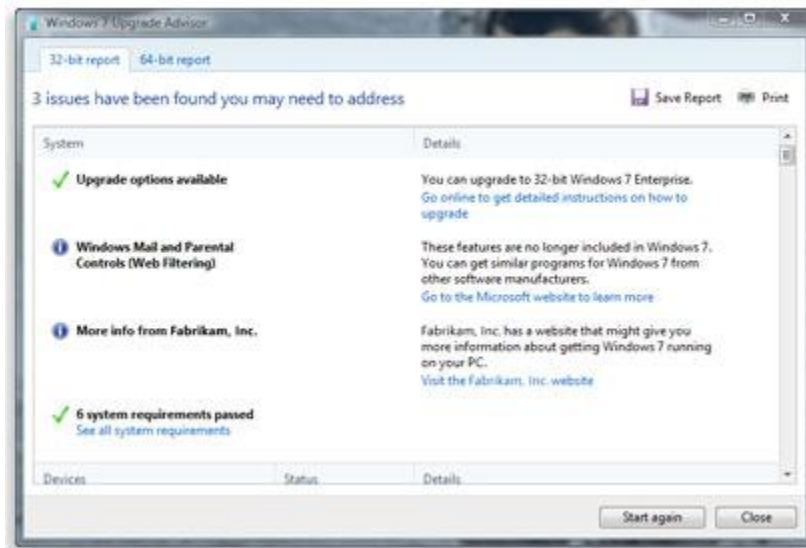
Windows 7 Upgrade Advisor

32-bit report | 64-bit report

3 issues have been found you may need to address

Save Report | Print

| System | Details |
|---|---|
| Upgrade options available | You can upgrade to 32-bit Windows 7 Enterprise. Go online to get detailed instructions on how to upgrade |
| Windows Mail and Parental Controls (Web Filtering) | These features are no longer included in Windows 7. You can get similar programs for Windows 7 from other software manufacturers. Go to the Microsoft website to learn more |
| More info from Fabrikam, Inc. | Fabrikam, Inc. has a website that might give you more information about getting Windows 7 running on your PC. Visit the Fabrikam, Inc. website |
| 6 system requirements passed See all system requirements | |

| Devices | Status | Details |
|---|---|---|

Start again | Close